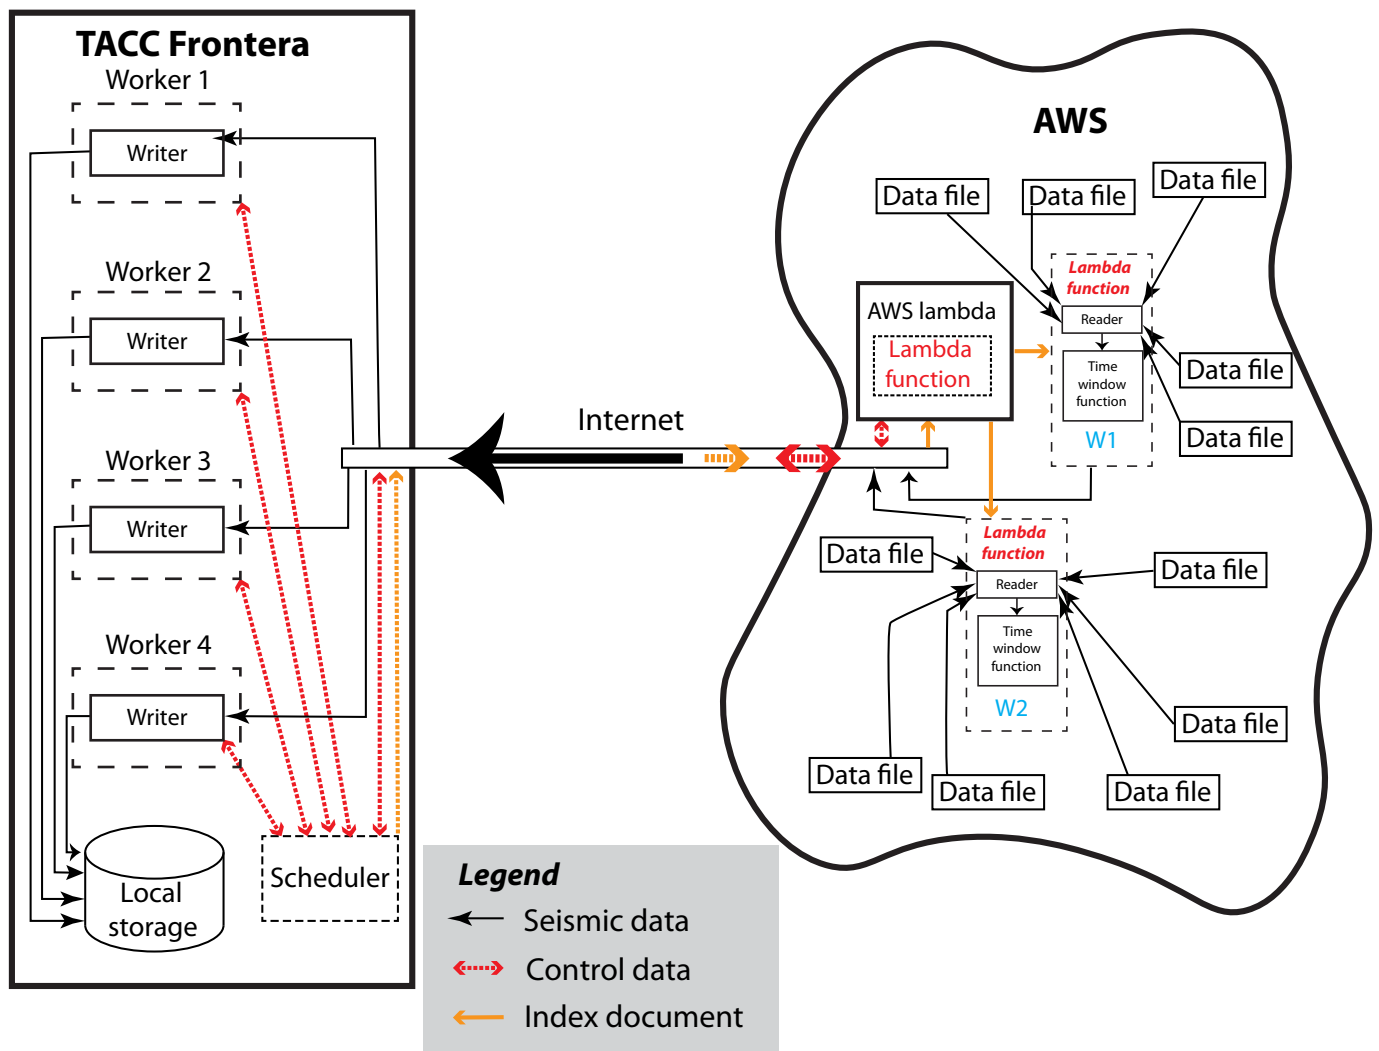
TACC Frontera

Worker 1

Writer

Worker 2

Writer

Worker 3

Writer

Worker 4

Writer

Local storage

Scheduler

Internet

AWS

Data file

Data file

Data file

AWS lambda

Lambda function

Lambda function

Reader

Time window function

W1

Data file

Data file

Data file

Lambda function

Reader

Time window function

W2

Data file

Data file

Data file

Data file

Data file

Legend

Seismic data

Control data

Index document